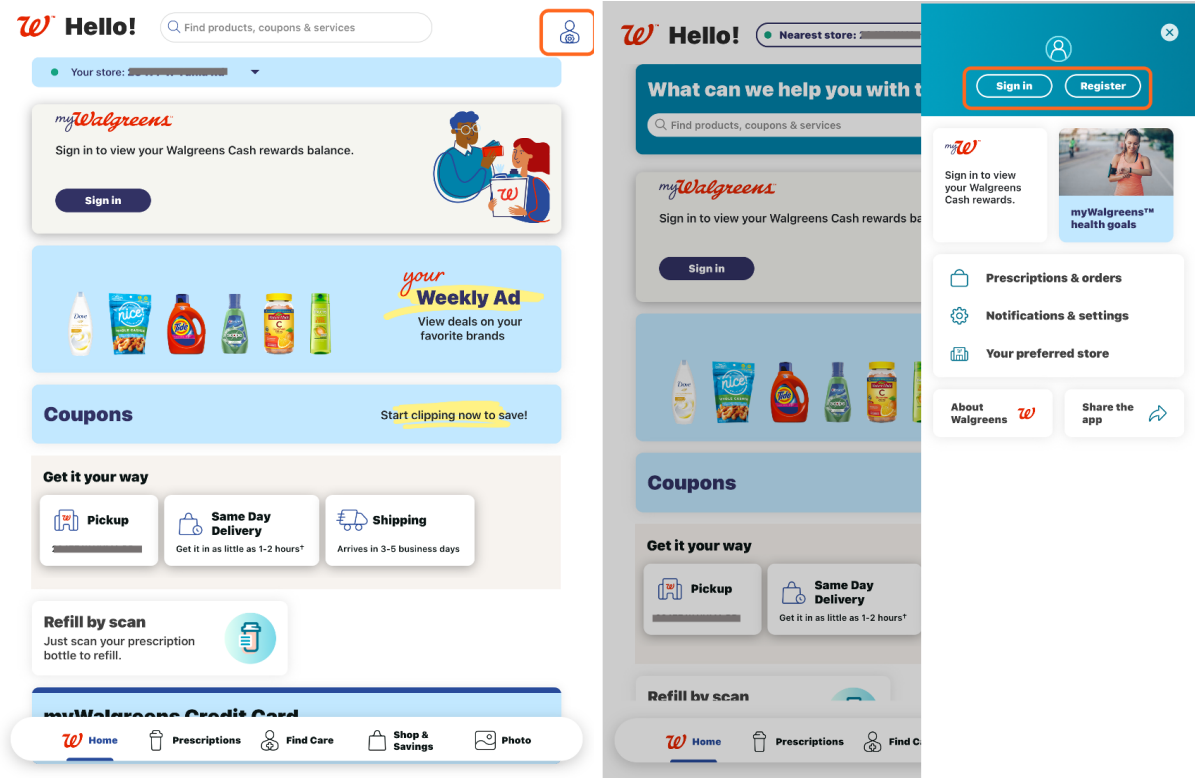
Hello!

Find products, coupons & services

Your store: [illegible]

myWalgreens

Sign in to view your Walgreens Cash rewards balance.

Sign in

your Weekly Ad

View deals on your favorite brands

Coupons

Start clipping now to save!

Get it your way

Pickup

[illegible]

Same Day Delivery

Get it in as little as 1-2 hours†

Shipping

Arrives in 3-5 business days

Refill by scan

Just scan your prescription bottle to refill.

myWalgreens Credit Card

Home

Prescriptions

Find Care

Shop & Savings

Photo

Hello!

Nearest store: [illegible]

What can we help you with t

Find products, coupons & services

myWalgreens

Sign in to view your Walgreens Cash rewards ba

Sign in

Coupons

Get it your way

Pickup

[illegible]

Same Day Delivery

Get it in as little as 1-2 hours†

Refill by scan

Home

Prescriptions

Find C

Sign in

Register

myW

Sign in to view your Walgreens Cash rewards.

myWalgreens™ health goals

Prescriptions & orders

Notifications & settings

Your preferred store

About Walgreens

Share the app